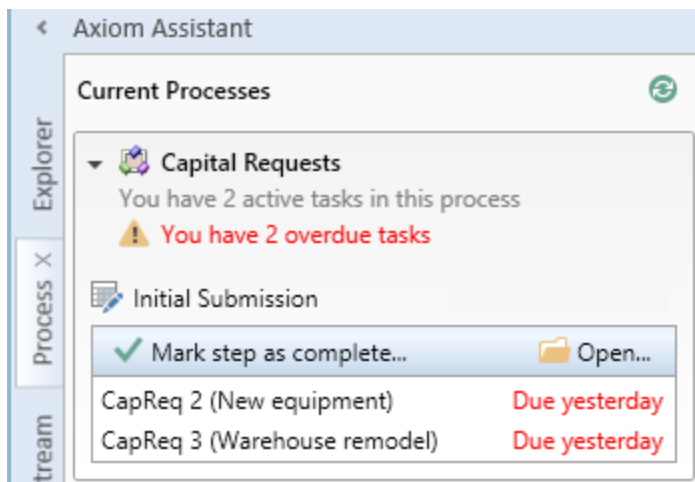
Axiom Assistant

Explorer

Process ×

tream

Current Processes

Capital Requests
You have 2 active tasks in this process
You have 2 overdue tasks

Initial Submission

Mark step as complete... Open...

| | |
|---|---|
| CapReq 2 (New equipment) | Due yesterday |
| CapReq 3 (Warehouse remodel) | Due yesterday |